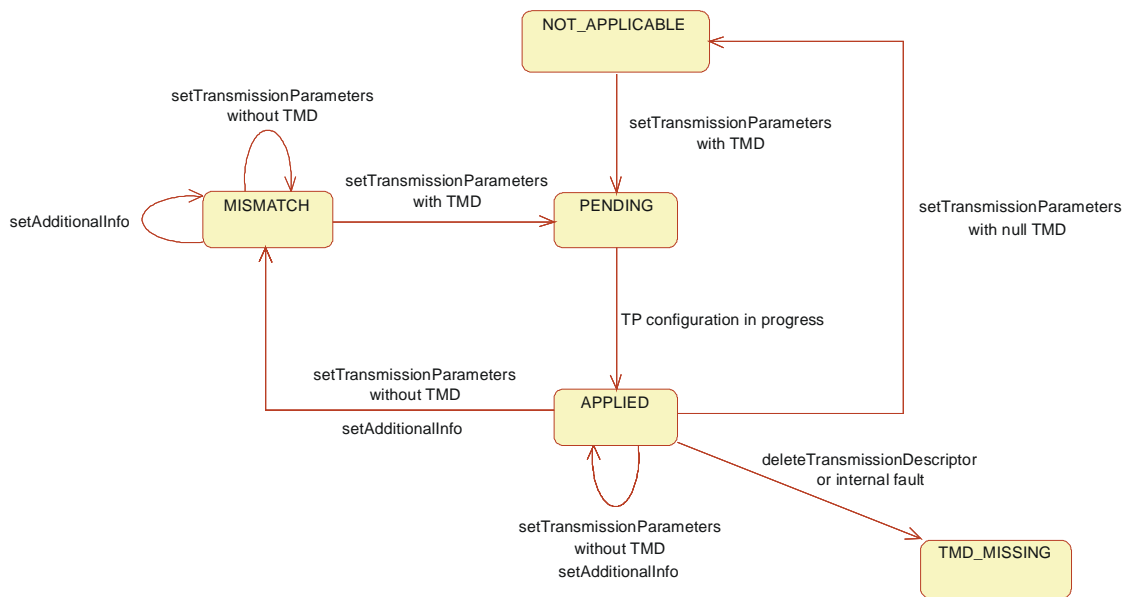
NOT_APPLICABLE

setTransmissionParameters without TMD

setTransmissionParameters with TMD

setTransmissionParameters with TMD

setAdditionalInfo

MISMATCH

PENDING

setTransmissionParameters with null TMD

TP configuration in progress

setTransmissionParameters without TMD

APPLIED

setAdditionalInfo

deleteTransmissionDescriptor or internal fault

setTransmissionParameters without TMD setAdditionalInfo

TMD_MISSING